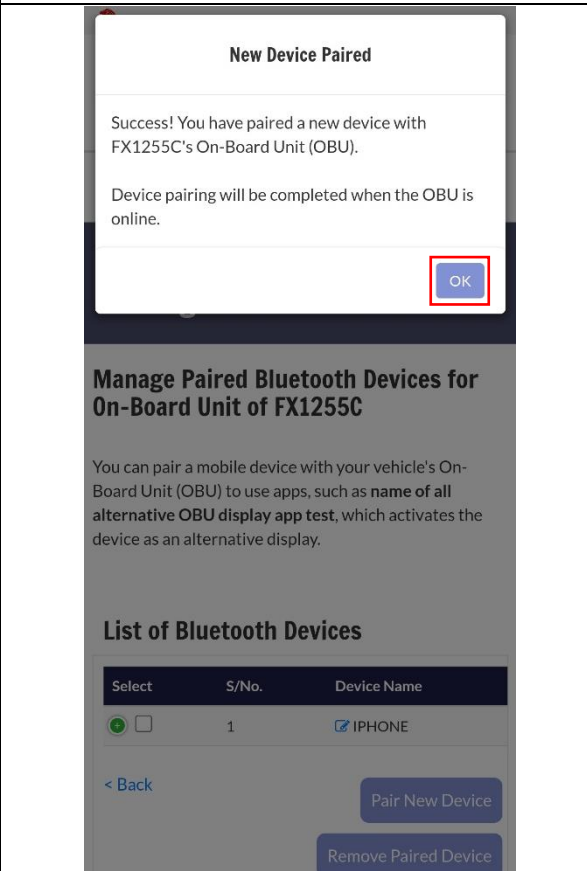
New Device Paired

Success! You have paired a new device with FX1255C's On-Board Unit (OBU).

Device pairing will be completed when the OBU is online.

OK

Manage Paired Bluetooth Devices for On-Board Unit of FX1255C

You can pair a mobile device with your vehicle's On-Board Unit (OBU) to use apps, such as **name of all alternative OBU display app test**, which activates the device as an alternative display.

List of Bluetooth Devices

| Select | S/No. | Device Name |
|---|---|---|
| | 1 | IPHONE |

< Back

Pair New Device

Remove Paired Device